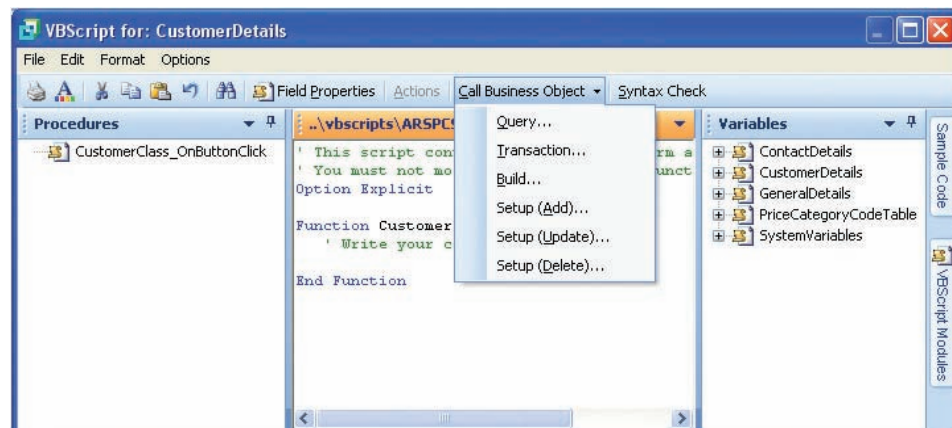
VBScript for: CustomerDetails

File Edit Format Options

Field Properties Actions Call Business Object ▾ Syntax Check

Procedures

CustomerClass_OnButtonClick

..\vbscripts\ARSPC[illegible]

' This script con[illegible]rm a
' You must not mo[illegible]unct
Option Explicit

Function Customer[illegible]
' Write your c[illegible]

End Function

Query...
Transaction...
Build...
Setup (Add)...
Setup (Update)...
Setup (Delete)...

Variables

ContactDetails
CustomerDetails
GeneralDetails
PriceCategoryCodeTable
SystemVariables

Sample Code

VBScript Modules